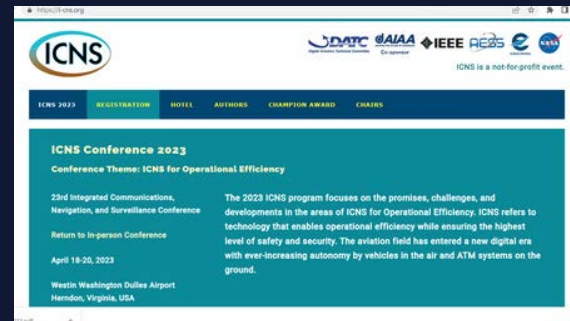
https://i-cns.org

ICNS

DATC AIAA Co-sponsor IEEE AESS

ICNS is a not-for-profit event.

ICNS 2023 REGISTRATION HOTEL AUTHORS CHAMPION AWARD CHAIRS

ICNS Conference 2023

Conference Theme: ICNS for Operational Efficiency

23rd Integrated Communications, Navigation, and Surveillance Conference

Return to In-person Conference

April 18-20, 2023

Westin Washington Dulles Airport
Herndon, Virginia, USA

The 2023 ICNS program focuses on the promises, challenges, and developments in the areas of ICNS for Operational Efficiency. ICNS refers to technology that enables operational efficiency while ensuring the highest level of safety and security. The aviation field has entered a new digital era with ever-increasing autonomy by vehicles in the air and ATM systems on the ground.